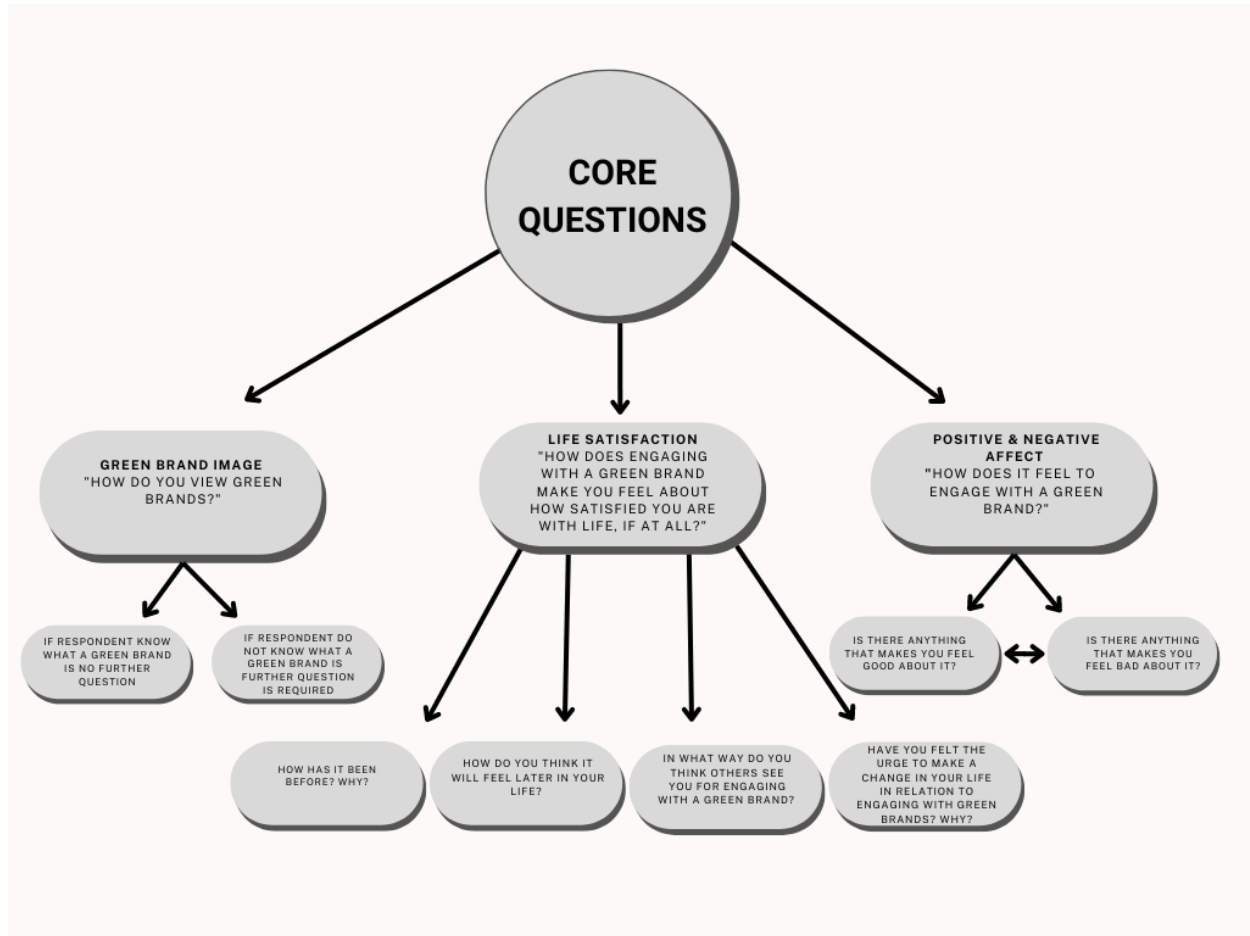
CORE QUESTIONS

GREEN BRAND IMAGE
"HOW DO YOU VIEW GREEN BRANDS?"

LIFE SATISFACTION
"HOW DOES ENGAGING WITH A GREEN BRAND MAKE YOU FEEL ABOUT HOW SATISFIED YOU ARE WITH LIFE, IF AT ALL?"

POSITIVE & NEGATIVE AFFECT
"HOW DOES IT FEEL TO ENGAGE WITH A GREEN BRAND?"

IF RESPONDENT KNOW WHAT A GREEN BRAND IS NO FURTHER QUESTION

IF RESPONDENT DO NOT KNOW WHAT A GREEN BRAND IS FURTHER QUESTION IS REQUIRED

IS THERE ANYTHING THAT MAKES YOU FEEL GOOD ABOUT IT?

IS THERE ANYTHING THAT MAKES YOU FEEL BAD ABOUT IT?

HOW HAS IT BEEN BEFORE? WHY?

HOW DO YOU THINK IT WILL FEEL LATER IN YOUR LIFE?

IN WHAT WAY DO YOU THINK OTHERS SEE YOU FOR ENGAGING WITH A GREEN BRAND?

HAVE YOU FELT THE URGE TO MAKE A CHANGE IN YOUR LIFE IN RELATION TO ENGAGING WITH GREEN BRANDS? WHY?